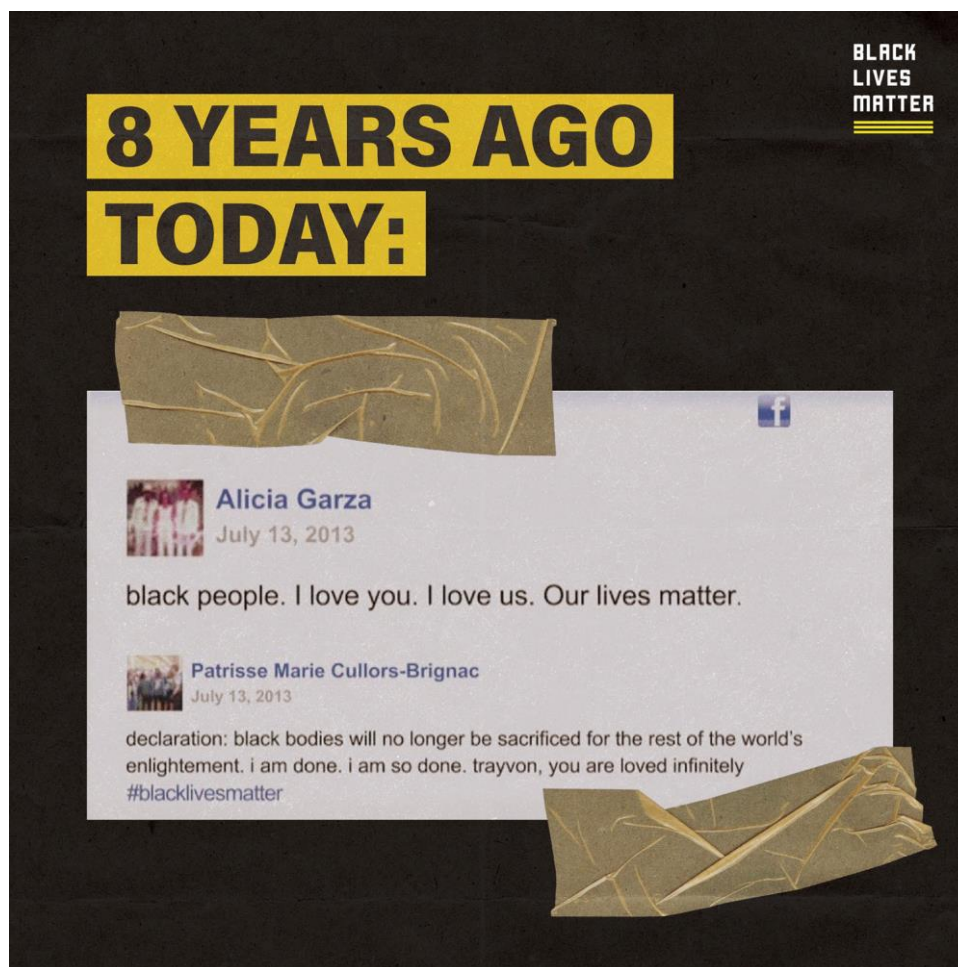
BLACK LIVES MATTER

8 YEARS AGO TODAY:

f

Alicia Garza
July 13, 2013

black people. I love you. I love us. Our lives matter.

Patrisse Marie Cullors-Brignac
July 13, 2013

declaration: black bodies will no longer be sacrificed for the rest of the world's enlightement. i am done. i am so done. trayvon, you are loved infinitely #blacklivesmatter